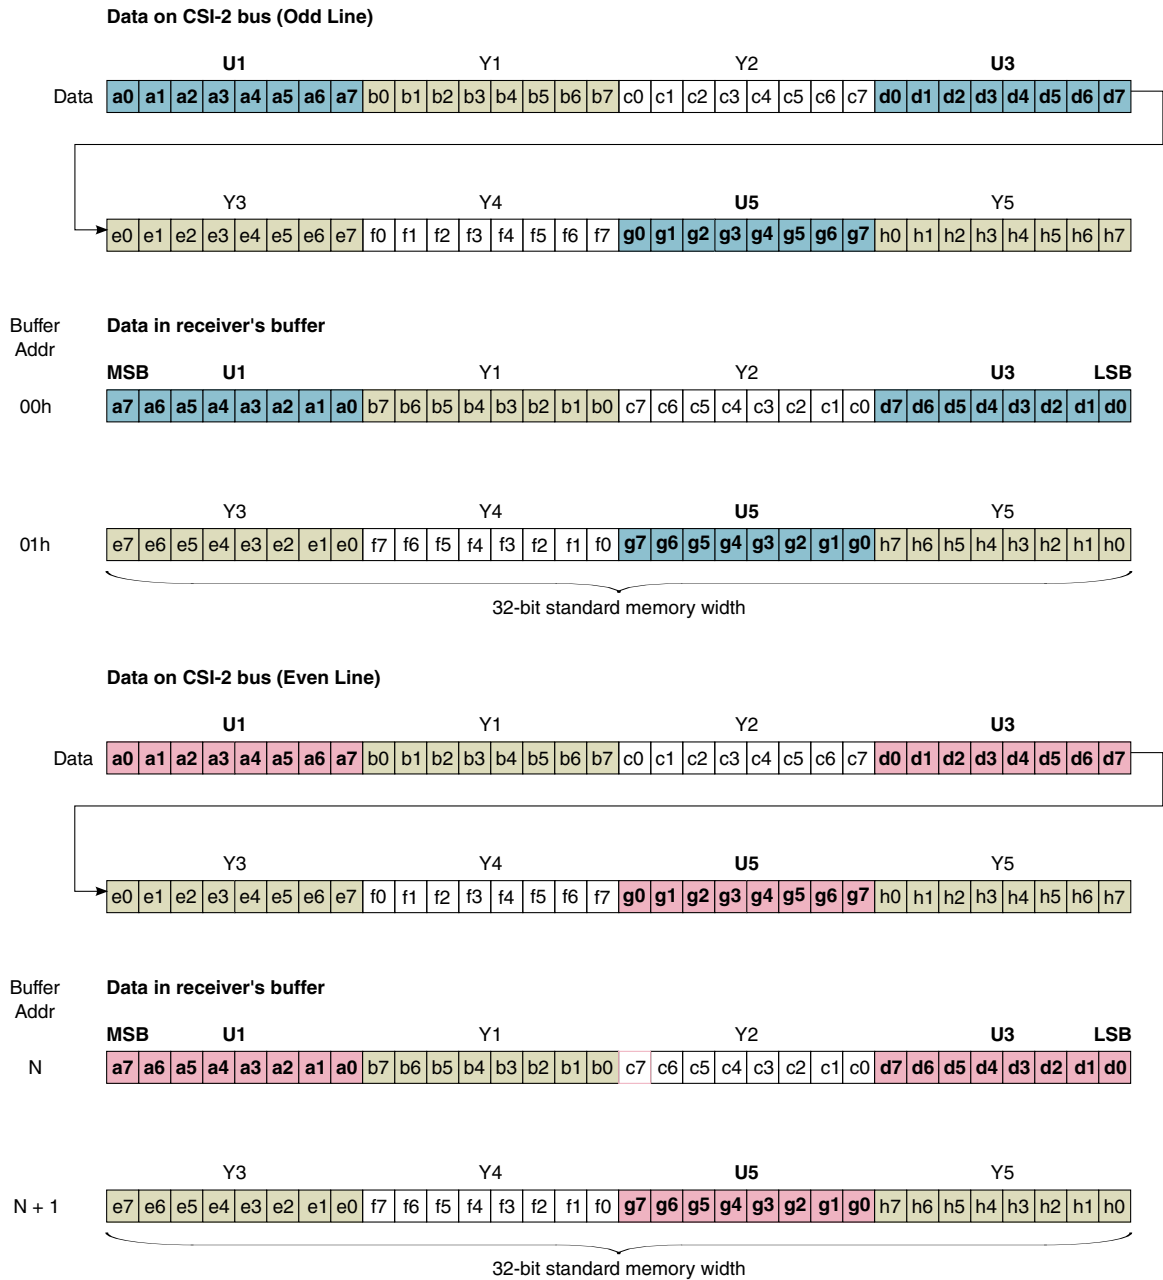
Data on CSI-2 bus (Odd Line)

| | U1 | | | | | | | | Y1 | | | | | | | | Y2 | | | | | | | | U3 | | | | | | | |
|---|---|---|---|---|---|---|---|---|---|---|---|---|---|---|---|---|---|---|---|---|---|---|---|---|---|---|---|---|---|---|---|---|
| Data | a0 | a1 | a2 | a3 | a4 | a5 | a6 | a7 | b0 | b1 | b2 | b3 | b4 | b5 | b6 | b7 | c0 | c1 | c2 | c3 | c4 | c5 | c6 | c7 | d0 | d1 | d2 | d3 | d4 | d5 | d6 | d7 |

| Y3 | | | | | | | | Y4 | | | | | | | | U5 | | | | | | | | Y5 | | | | | | | |
|---|---|---|---|---|---|---|---|---|---|---|---|---|---|---|---|---|---|---|---|---|---|---|---|---|---|---|---|---|---|---|---|
| e0 | e1 | e2 | e3 | e4 | e5 | e6 | e7 | f0 | f1 | f2 | f3 | f4 | f5 | f6 | f7 | g0 | g1 | g2 | g3 | g4 | g5 | g6 | g7 | h0 | h1 | h2 | h3 | h4 | h5 | h6 | h7 |

Buffer Addr

Data in receiver's buffer

MSB U1 Y1 Y2 U3 LSB

| 00h | a7 | a6 | a5 | a4 | a3 | a2 | a1 | a0 | b7 | b6 | b5 | b4 | b3 | b2 | b1 | b0 | c7 | c6 | c5 | c4 | c3 | c2 | c1 | c0 | d7 | d6 | d5 | d4 | d3 | d2 | d1 | d0 |
|---|---|---|---|---|---|---|---|---|---|---|---|---|---|---|---|---|---|---|---|---|---|---|---|---|---|---|---|---|---|---|---|---|

Y3 Y4 U5 Y5

| 01h | e7 | e6 | e5 | e4 | e3 | e2 | e1 | e0 | f7 | f6 | f5 | f4 | f3 | f2 | f1 | f0 | g7 | g6 | g5 | g4 | g3 | g2 | g1 | g0 | h7 | h6 | h5 | h4 | h3 | h2 | h1 | h0 |
|---|---|---|---|---|---|---|---|---|---|---|---|---|---|---|---|---|---|---|---|---|---|---|---|---|---|---|---|---|---|---|---|---|

32-bit standard memory width

Data on CSI-2 bus (Even Line)

| | U1 | | | | | | | | Y1 | | | | | | | | Y2 | | | | | | | | U3 | | | | | | | |
|---|---|---|---|---|---|---|---|---|---|---|---|---|---|---|---|---|---|---|---|---|---|---|---|---|---|---|---|---|---|---|---|---|
| Data | a0 | a1 | a2 | a3 | a4 | a5 | a6 | a7 | b0 | b1 | b2 | b3 | b4 | b5 | b6 | b7 | c0 | c1 | c2 | c3 | c4 | c5 | c6 | c7 | d0 | d1 | d2 | d3 | d4 | d5 | d6 | d7 |

| Y3 | | | | | | | | Y4 | | | | | | | | U5 | | | | | | | | Y5 | | | | | | | |
|---|---|---|---|---|---|---|---|---|---|---|---|---|---|---|---|---|---|---|---|---|---|---|---|---|---|---|---|---|---|---|---|
| e0 | e1 | e2 | e3 | e4 | e5 | e6 | e7 | f0 | f1 | f2 | f3 | f4 | f5 | f6 | f7 | g0 | g1 | g2 | g3 | g4 | g5 | g6 | g7 | h0 | h1 | h2 | h3 | h4 | h5 | h6 | h7 |

Buffer Addr

Data in receiver's buffer

MSB U1 Y1 Y2 U3 LSB

| N | a7 | a6 | a5 | a4 | a3 | a2 | a1 | a0 | b7 | b6 | b5 | b4 | b3 | b2 | b1 | b0 | c7 | c6 | c5 | c4 | c3 | c2 | c1 | c0 | d7 | d6 | d5 | d4 | d3 | d2 | d1 | d0 |
|---|---|---|---|---|---|---|---|---|---|---|---|---|---|---|---|---|---|---|---|---|---|---|---|---|---|---|---|---|---|---|---|---|

Y3 Y4 U5 Y5

| N + 1 | e7 | e6 | e5 | e4 | e3 | e2 | e1 | e0 | f7 | f6 | f5 | f4 | f3 | f2 | f1 | f0 | g7 | g6 | g5 | g4 | g3 | g2 | g1 | g0 | h7 | h6 | h5 | h4 | h3 | h2 | h1 | h0 |
|---|---|---|---|---|---|---|---|---|---|---|---|---|---|---|---|---|---|---|---|---|---|---|---|---|---|---|---|---|---|---|---|---|

32-bit standard memory width